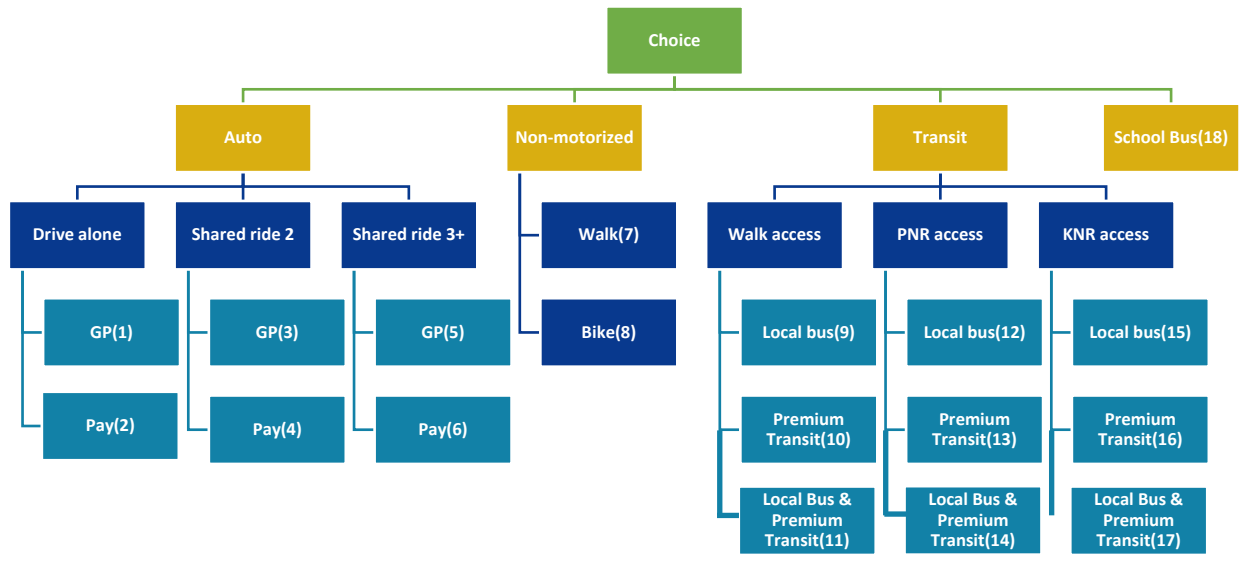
Choice

Auto

Non-motorized

Transit

School Bus(18)

Drive alone

Shared ride 2

Shared ride 3+

Walk(7)

Walk access

PNR access

KNR access

GP(1)

GP(3)

GP(5)

Bike(8)

Local bus(9)

Local bus(12)

Local bus(15)

Pay(2)

Pay(4)

Pay(6)

Premium Transit(10)

Premium Transit(13)

Premium Transit(16)

Local Bus & Premium Transit(11)

Local Bus & Premium Transit(14)

Local Bus & Premium Transit(17)